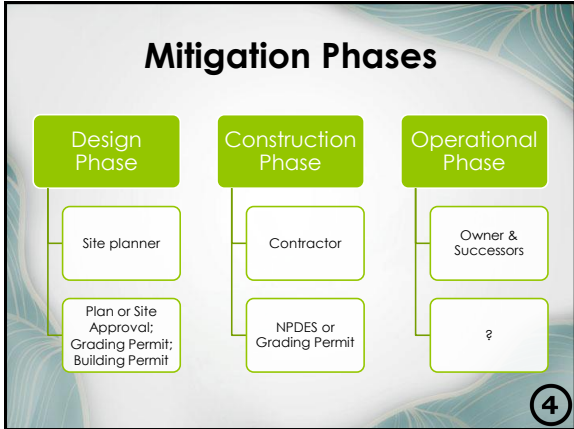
Mitigation Phases

Design Phase

Site planner

Plan or Site Approval; Grading Permit; Building Permit

Construction Phase

Contractor

NPDES or Grading Permit

Operational Phase

Owner & Successors

?

4